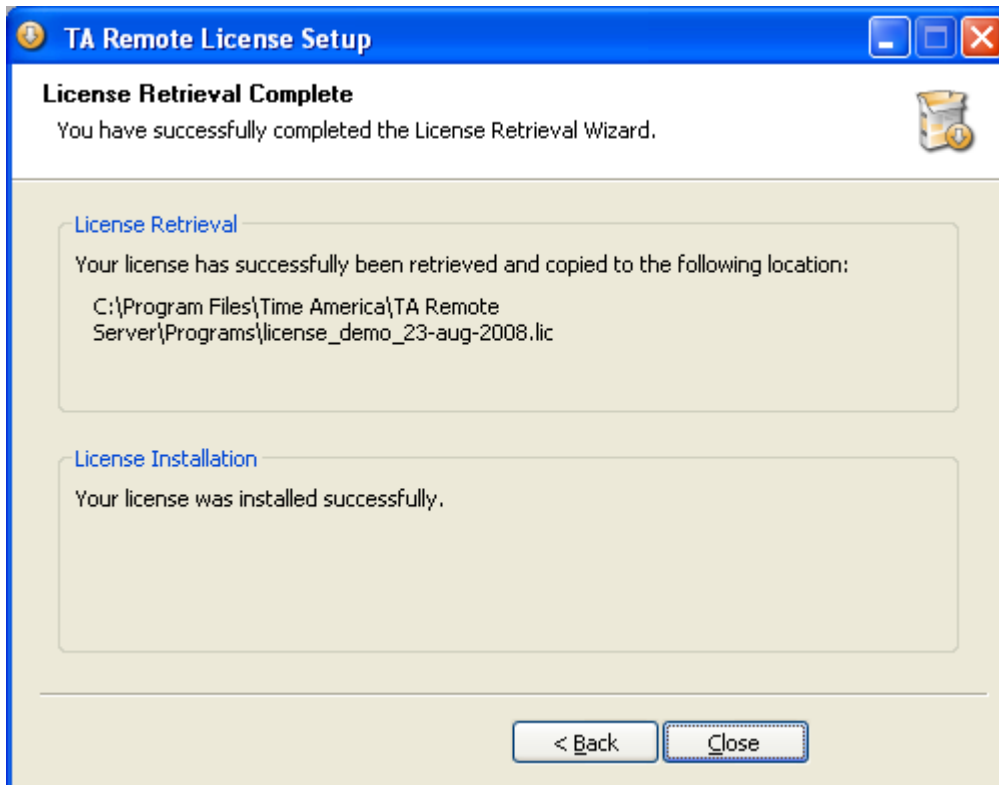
TA Remote License Setup

License Retrieval Complete

You have successfully completed the License Retrieval Wizard.

License Retrieval

Your license has successfully been retrieved and copied to the following location:

C:\Program Files\Time America\TA Remote Server\Programs\license_demo_23-aug-2008.lic

License Installation

Your license was installed successfully.

< Back

Close